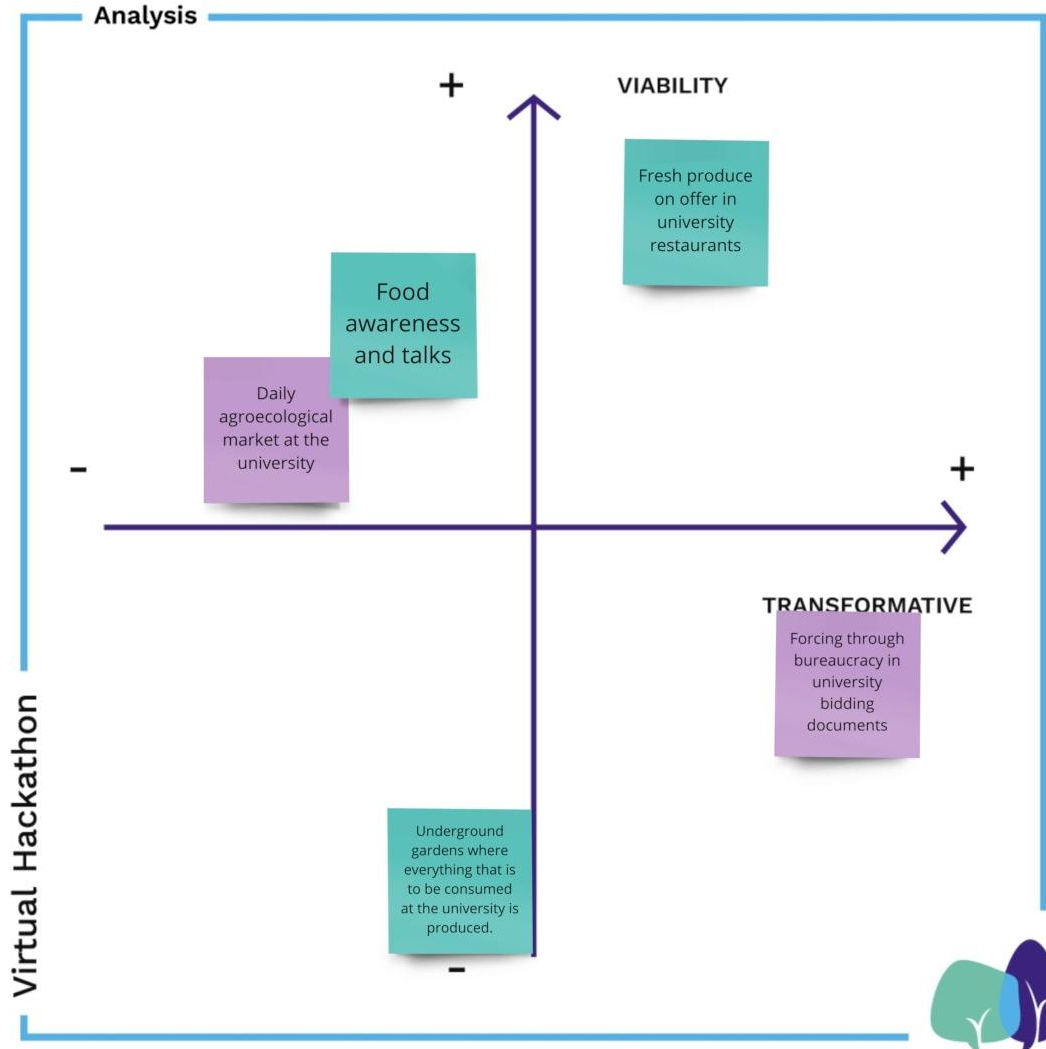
Analysis

+

VIABILITY

Fresh produce on offer in university restaurants

Food awareness and talks

Daily agroecological market at the university

-

+

TRANSFORMATIVE

Forcing through bureaucracy in university bidding documents

Underground gardens where everything that is to be consumed at the university is produced.

-

Virtual Hackathon